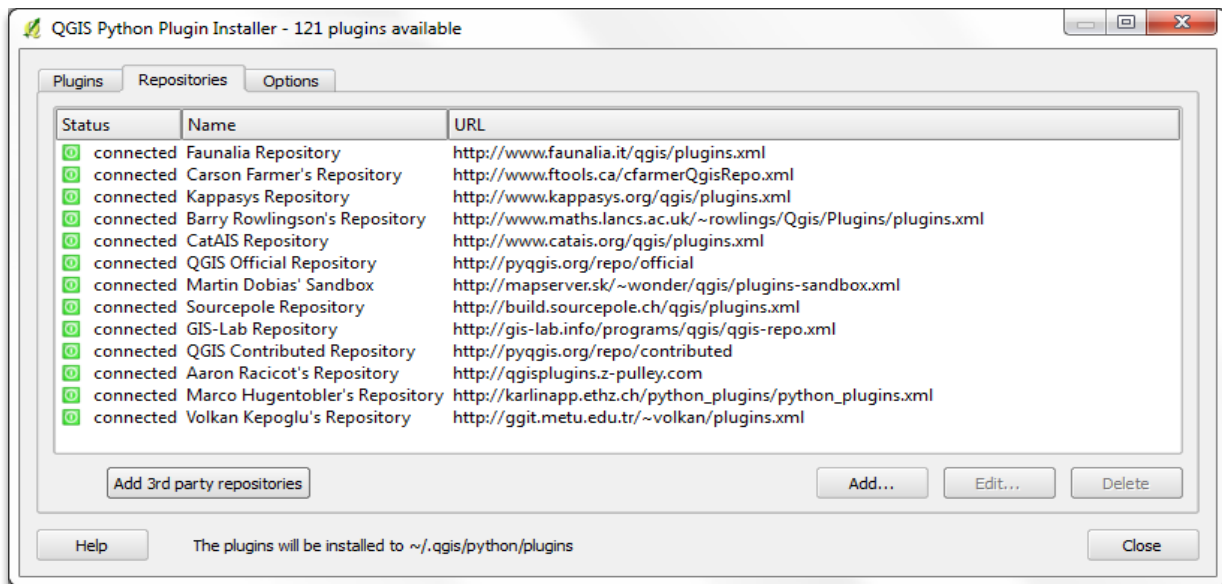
QGIS Python Plugin Installer - 121 plugins available

Plugins | Repositories | Options

| Status | Name | URL |
|---|---|---|
| connected | Faunalia Repository | http://www.faunalia.it/qgis/plugins.xml |
| connected | Carson Farmer's Repository | http://www.ftools.ca/cfarmerQgisRepo.xml |
| connected | Kappasys Repository | http://www.kappasys.org/qgis/plugins.xml |
| connected | Barry Rowlingson's Repository | http://www.maths.lancs.ac.uk/~rowlings/Qgis/Plugins/plugins.xml |
| connected | CatAIS Repository | http://www.catais.org/qgis/plugins.xml |
| connected | QGIS Official Repository | http://pyqgis.org/repo/official |
| connected | Martin Dobias' Sandbox | http://mapserver.sk/~wonder/qgis/plugins-sandbox.xml |
| connected | Sourcepole Repository | http://build.sourcepole.ch/qgis/plugins.xml |
| connected | GIS-Lab Repository | http://gis-lab.info/programs/qgis/qgis-repo.xml |
| connected | QGIS Contributed Repository | http://pyqgis.org/repo/contributed |
| connected | Aaron Racicot's Repository | http://qgisplugins.z-pulley.com |
| connected | Marco Hugentobler's Repository | http://karlinapp.ethz.ch/python_plugins/python_plugins.xml |
| connected | Volkan Kepoglu's Repository | http://ggit.metu.edu.tr/~volkan/plugins.xml |

Add 3rd party repositories

Add... Edit... Delete

Help

The plugins will be installed to ~/.qgis/python/plugins

Close